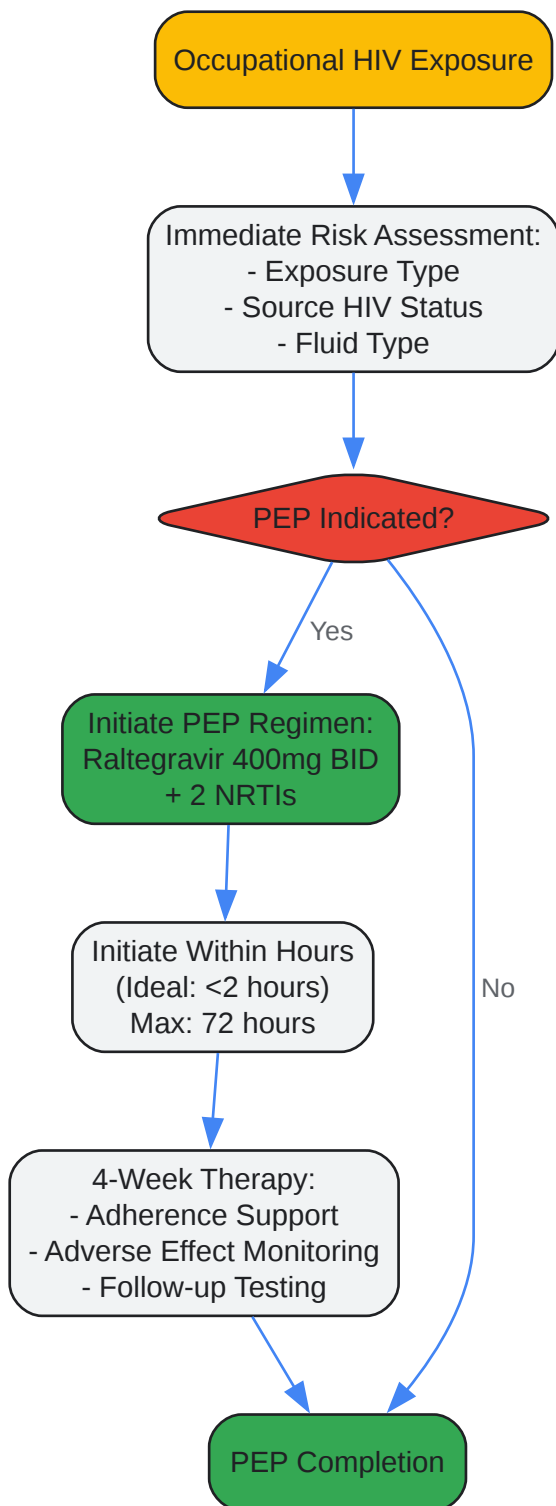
Occupational HIV Exposure

Immediate Risk Assessment:
- Exposure Type
- Source HIV Status
- Fluid Type

PEP Indicated?

Yes

Initiate PEP Regimen:
Raltegravir 400mg BID
+ 2 NRTIs

Initiate Within Hours
(Ideal: <2 hours)
Max: 72 hours

4-Week Therapy:
- Adherence Support
- Adverse Effect Monitoring
- Follow-up Testing

No

PEP Completion